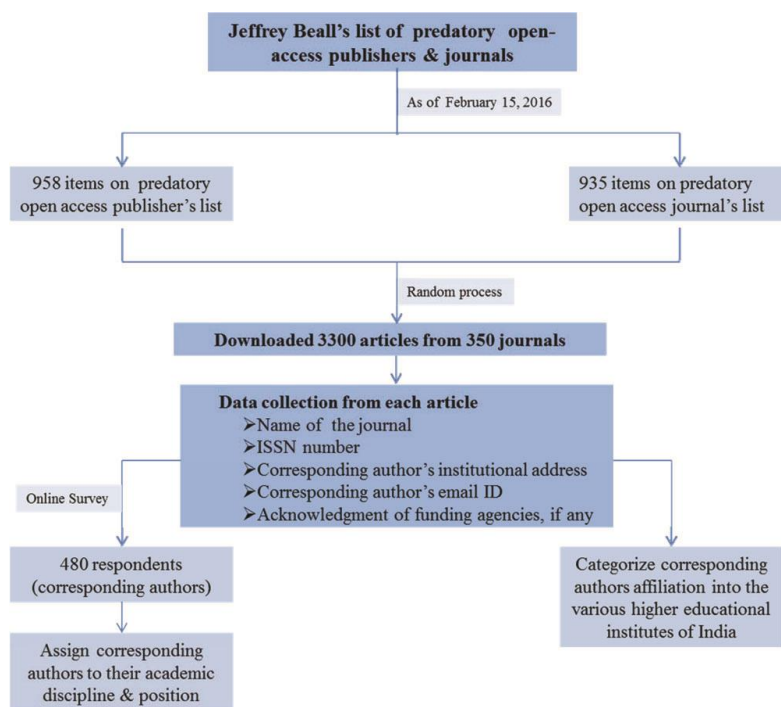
Jeffrey Beall's list of predatory open-access publishers & journals

As of February 15, 2016

958 items on predatory open access publisher's list

935 items on predatory open access journal's list

Random process

Downloaded 3300 articles from 350 journals

Data collection from each article
➢Name of the journal
➢ISSN number
➢Corresponding author's institutional address
➢Corresponding author's email ID
➢Acknowledgment of funding agencies, if any

Online Survey

480 respondents (corresponding authors)

Assign corresponding authors to their academic discipline & position

Categorize corresponding authors affiliation into the various higher educational institutes of India